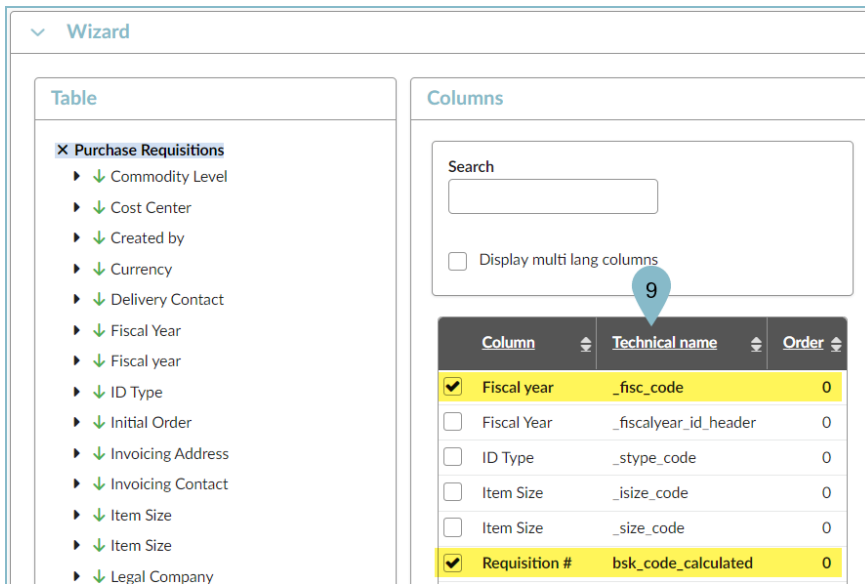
Wizard

Table

× Purchase Requisitions
Commodity Level
Cost Center
Created by
Currency
Delivery Contact
Fiscal Year
Fiscal year
ID Type
Initial Order
Invoicing Address
Invoicing Contact
Item Size
Item Size
Legal Company

Columns

Search

Display multi lang columns

9

| | Column | Technical name | Order |
|---|---|---|---|
| ✔ | Fiscal year | _fisc_code | 0 |
| | Fiscal Year | _fiscalyear_id_header | 0 |
| | ID Type | _stype_code | 0 |
| | Item Size | _isize_code | 0 |
| | Item Size | _size_code | 0 |
| ✔ | Requisition # | bsk_code_calculated | 0 |